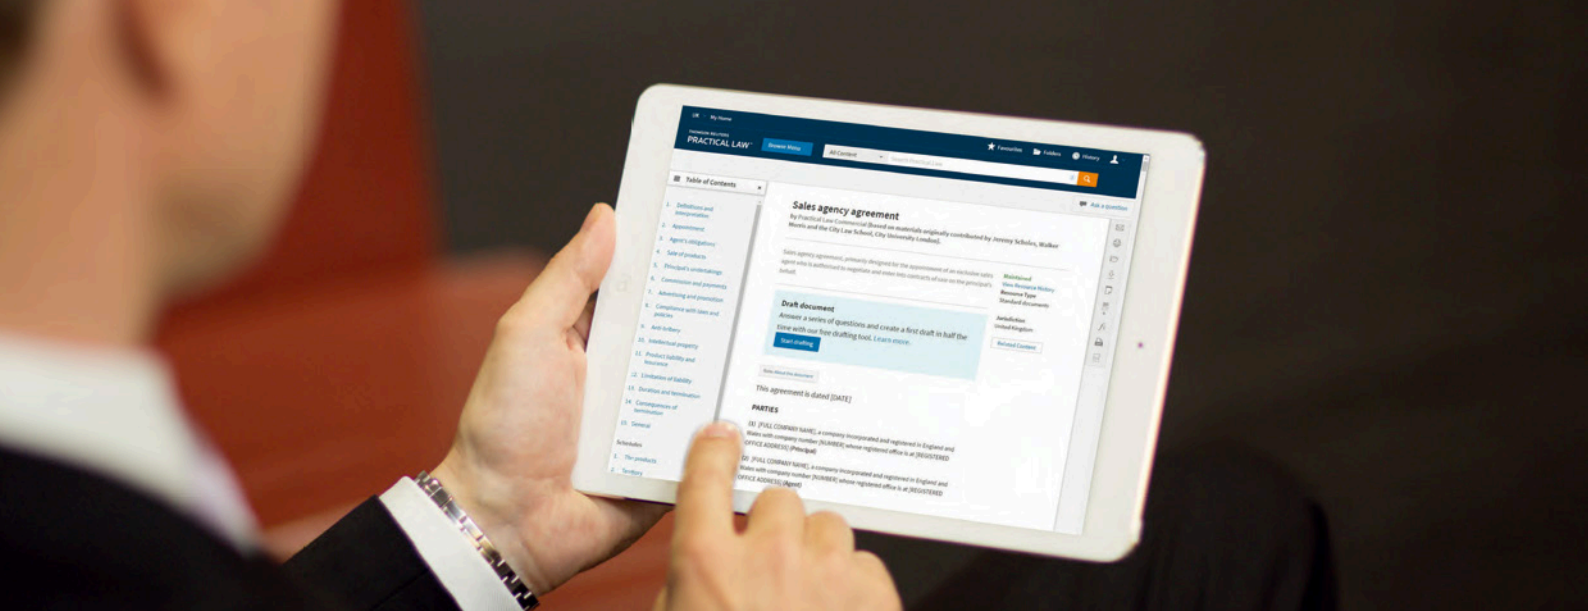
UK | My Home

THOMSON REUTERS
PRACTICAL LAW

Browse Menu

All Content

Search Practical Law

Favourites

Folders

History

Table of Contents

1. Definitions and interpretation
2. Appointment
3. Agent's obligations
4. Sale of products
5. Principal's undertakings
6. Commission and payments
7. Advertising and promotion
8. Compliance with laws and policies
9. Anti-bribery
10. Intellectual property
11. Product liability and insurance
12. Limitation of liability
13. Duration and termination
14. Consequences of termination
15. General

Schedules
1. The products
2. Territory

Ask a question

Sales agency agreement

by Practical Law Commercial (based on materials originally contributed by Jeremy Scholes, Walker Morris and the City Law School, City University London)

Sales agency agreement, primarily designed for the appointment of an exclusive sales agent who is authorised to negotiate and enter into contracts of sale on the principal's behalf.

Maintained
View Resource History
Resource Type
Standard documents
Jurisdiction
United Kingdom

Related Content

Draft document

Answer a series of questions and create a first draft in half the time with our free drafting tool. Learn more.

Start drafting

Note About this document

This agreement is dated [DATE]

PARTIES

(1) [FULL COMPANY NAME], a company incorporated and registered in England and Wales with company number [NUMBER] whose registered office is at [REGISTERED OFFICE ADDRESS] (Principal)

(2) [FULL COMPANY NAME], a company incorporated and registered in England and Wales with company number [NUMBER] whose registered office is at [REGISTERED OFFICE ADDRESS] (Agent)